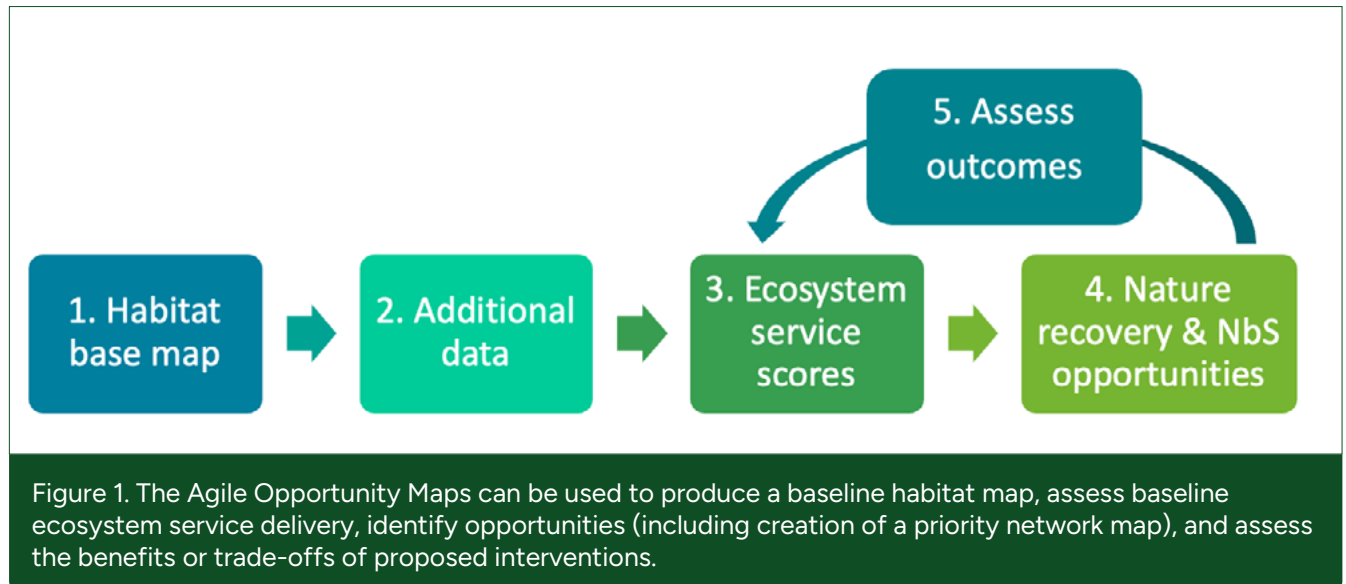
5. Assess outcomes

1. Habitat base map

2. Additional data

3. Ecosystem service scores

4. Nature recovery & NbS opportunities

Figure 1. The Agile Opportunity Maps can be used to produce a baseline habitat map, assess baseline ecosystem service delivery, identify opportunities (including creation of a priority network map), and assess the benefits or trade-offs of proposed interventions.